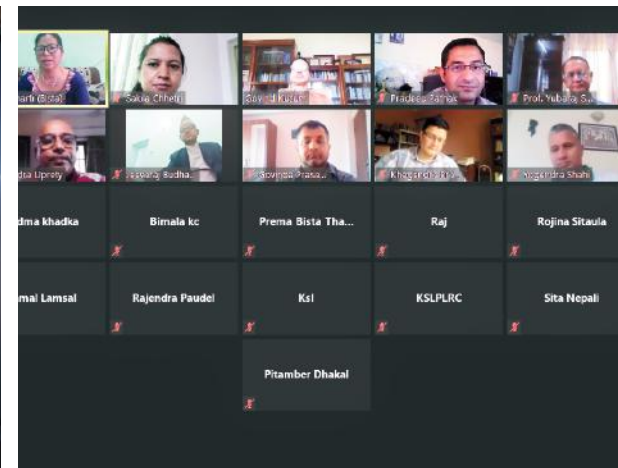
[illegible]arti (Bista)
Sadia Chhetri
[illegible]
Pradeep Pathak
Prof. Yubaraj S...
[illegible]dra Uprety
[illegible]araj Budha...
Govinda Prasa...
Khagara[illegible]
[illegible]gendra Shahi
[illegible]dma khadka
Bimala kc
Prema Bista Tha...
Raj
Rojina Sitaula
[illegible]mal Lamsal
Rajendra Paudel
Ksl
KSLPLRC
Sita Nepali
Pitamber Dhakal